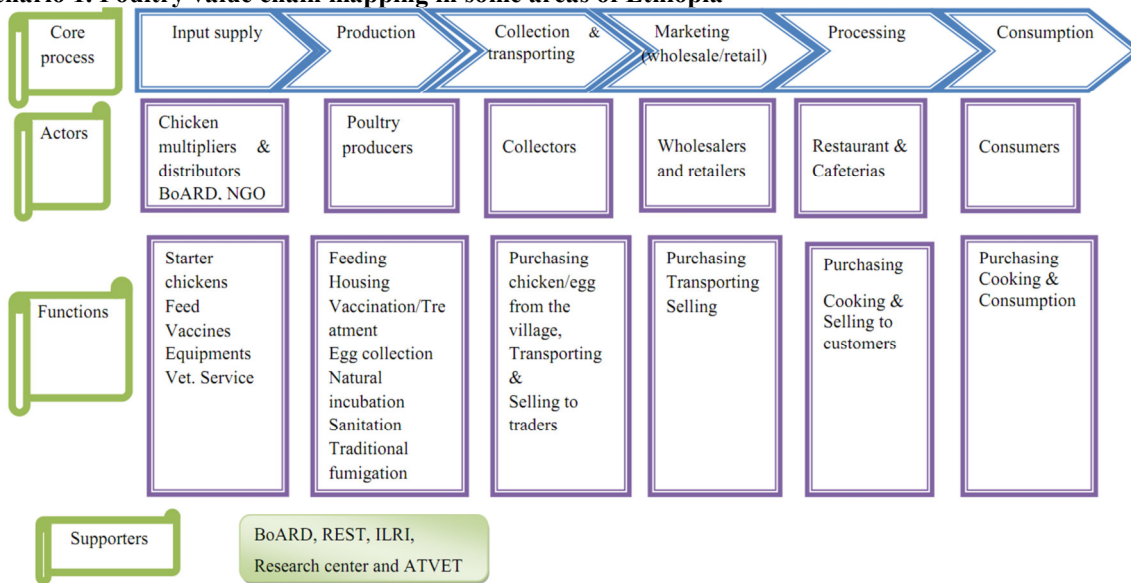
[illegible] 1. Poultry value chain mapping in some areas of Ethiopia

Core process

Input supply

Production

Collection & transporting

Marketing (wholesale/retail)

Processing

Consumption

Actors

Chicken multipliers & distributors BoARD, NGO

Poultry producers

Collectors

Wholesalers and retailers

Restaurant & Cafeterias

Consumers

Functions

Starter chickens
Feed
Vaccines
Equipments
Vet. Service

Feeding
Housing
Vaccination/Treatment
Egg collection
Natural incubation
Sanitation
Traditional fumigation

Purchasing chicken/egg from the village,
Transporting &
Selling to traders

Purchasing
Transporting
Selling

Purchasing

Cooking & Selling to customers

Purchasing
Cooking & Consumption

Supporters

BoARD, REST, ILRI, Research center and ATVET